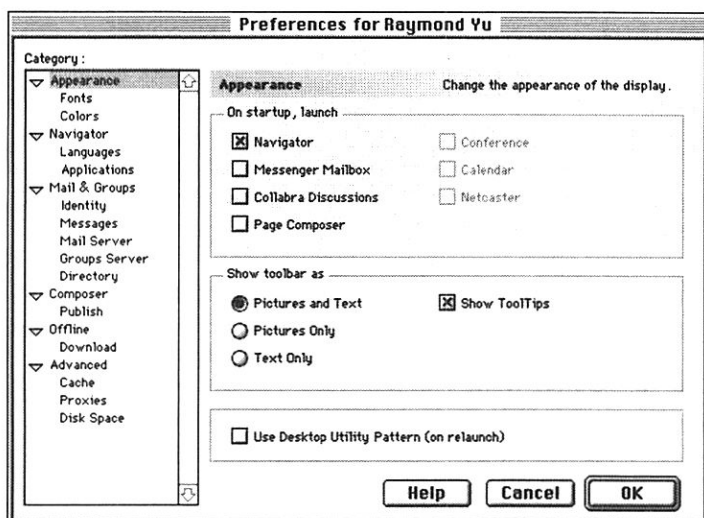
Preferences for Raymond Yu

Category :

Appearance
Fonts
Colors
Navigator
Languages
Applications
Mail & Groups
Identity
Messages
Mail Server
Groups Server
Directory
Composer
Publish
Offline
Download
Advanced
Cache
Proxies
Disk Space

Appearance

Change the appearance of the display.

On startup, launch

☒ Navigator
☐ Messenger Mailbox
☐ Collabra Discussions
☐ Page Composer
☐ Conference
☐ Calendar
☐ Netcaster

Show toolbar as

◉ Pictures and Text
○ Pictures Only
○ Text Only
☒ Show ToolTips

☐ Use Desktop Utility Pattern (on relaunch)

Help
Cancel
OK